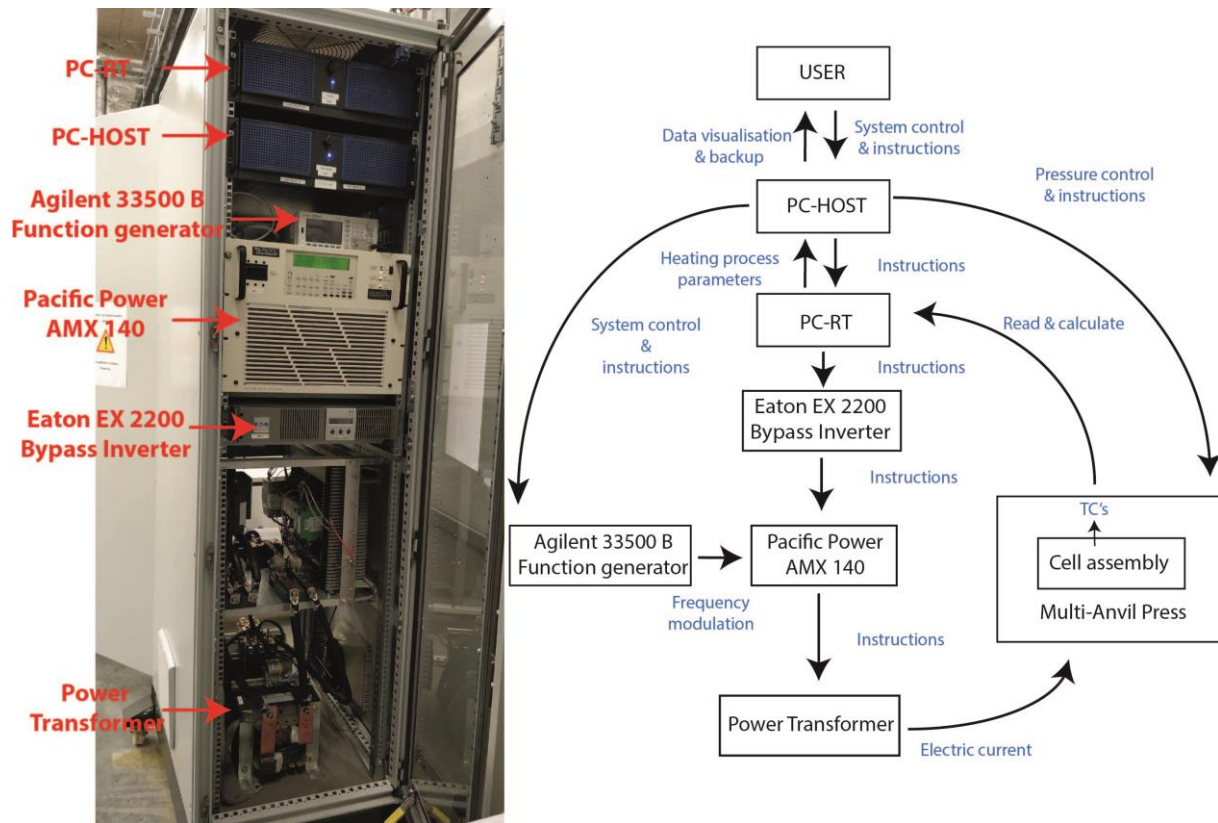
PC-RT

PC-HOST

Agilent 33500 B Function generator

Pacific Power AMX 140

Eaton EX 2200 Bypass Inverter

Power Transformer

USER

Data visualisation & backup

System control & instructions

PC-HOST

Pressure control & instructions

Heating process parameters

Instructions

PC-RT

Read & calculate

System control & instructions

Instructions

Eaton EX 2200 Bypass Inverter

Instructions

TC's

Agilent 33500 B Function generator

Pacific Power AMX 140

Cell assembly

Multi-Anvil Press

Frequency modulation

Instructions

Power Transformer

Electric current